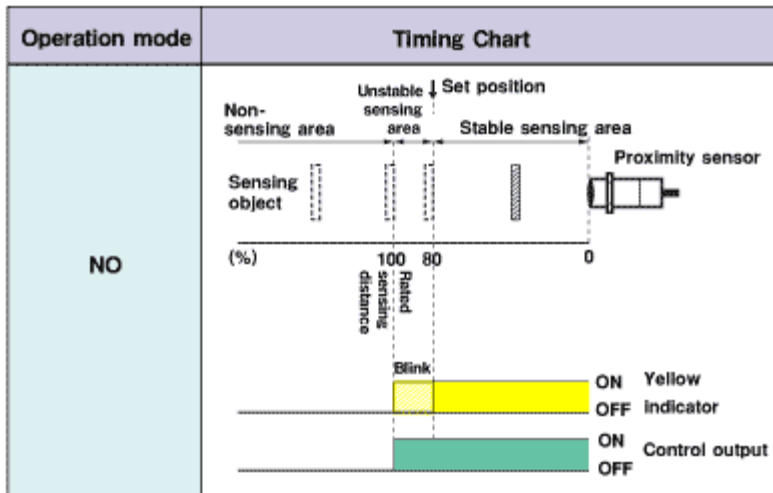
| Operation mode | Timing Chart |
|---|---|
| NO | Set position<br>Unstable sensing area<br>Non-sensing area<br>Stable sensing area<br>Proximity sensor<br>Sensing object<br>(%) 100 80 0<br>Rated sensing distance<br>Blink<br>ON OFF Yellow indicator<br>ON OFF Control output |